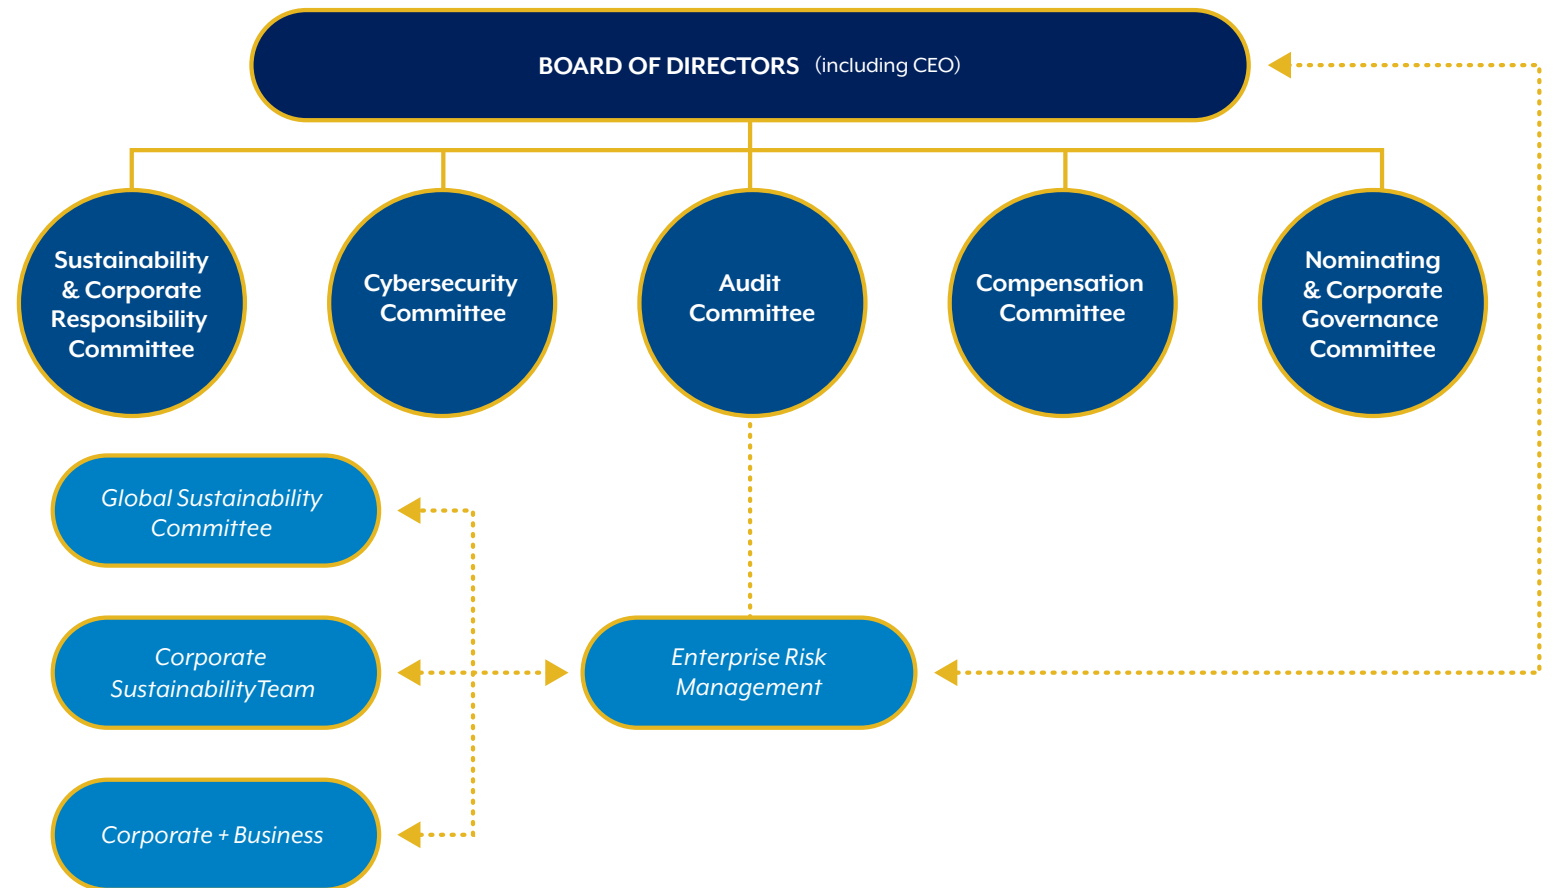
BOARD OF DIRECTORS (including CEO)

Sustainability & Corporate Responsibility Committee

Cybersecurity Committee

Audit Committee

Compensation Committee

Nominating & Corporate Governance Committee

Global Sustainability Committee

Corporate SustainabilityTeam

Enterprise Risk Management

Corporate + Business